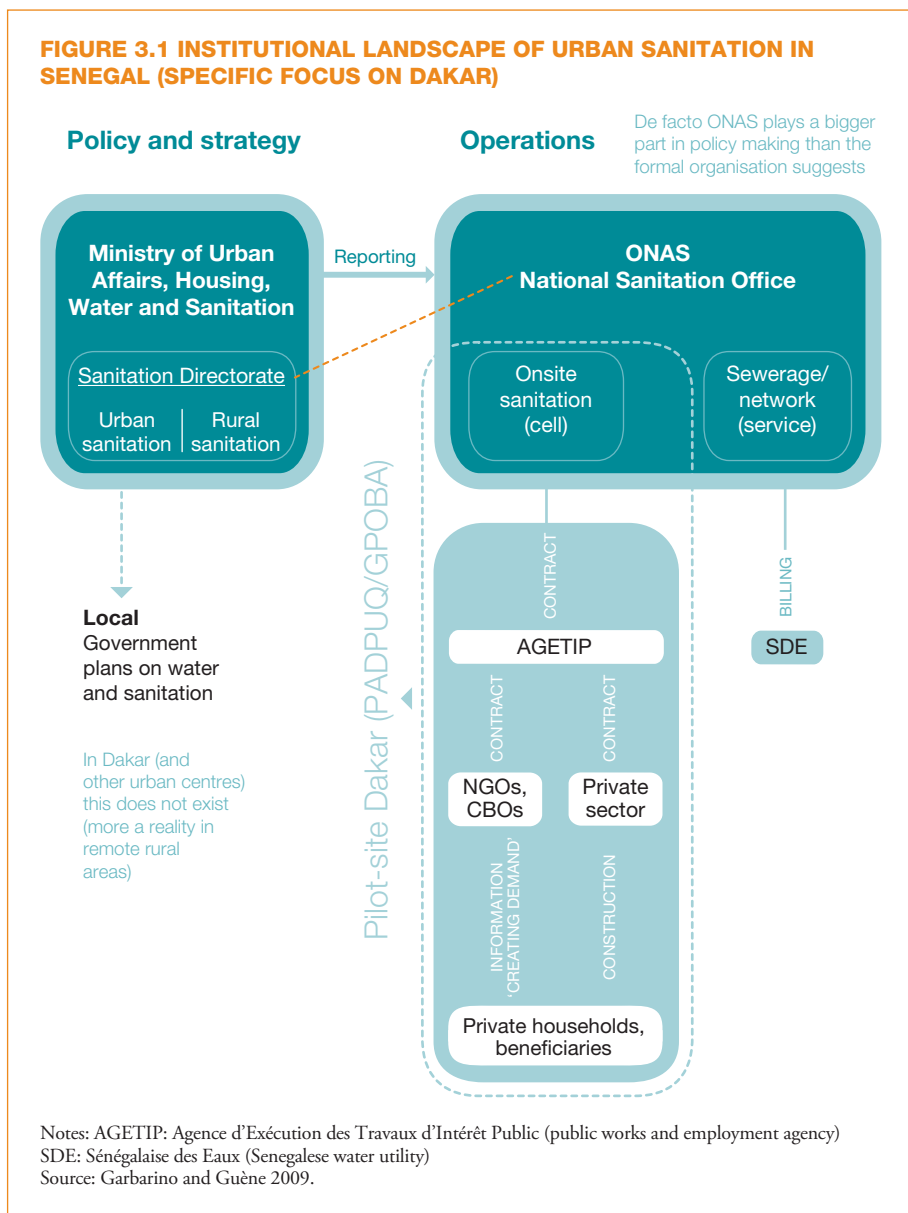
FIGURE 3.1 INSTITUTIONAL LANDSCAPE OF URBAN SANITATION IN SENEGAL (SPECIFIC FOCUS ON DAKAR)

Policy and strategy

Operations

De facto ONAS plays a bigger part in policy making than the formal organisation suggests

Ministry of Urban Affairs, Housing, Water and Sanitation

Sanitation Directorate

Urban sanitation

Rural sanitation

Reporting

ONAS
National Sanitation Office

Onsite sanitation (cell)

Sewerage/ network (service)

Pilot-site Dakar (PADPUQ/GPOBA)

CONTRACT

BILLING

SDE

AGETIP

CONTRACT

CONTRACT

NGOs, CBOs

Private sector

INFORMATION 'CREATING DEMAND'

CONSTRUCTION

Private households, beneficiaries

Local
Government plans on water and sanitation

In Dakar (and other urban centres) this does not exist (more a reality in remote rural areas)

Notes: AGETIP: Agence d'Exécution des Travaux d'Intérêt Public (public works and employment agency)
SDE: Sénégalaise des Eaux (Senegalese water utility)
Source: Garbarino and Guène 2009.